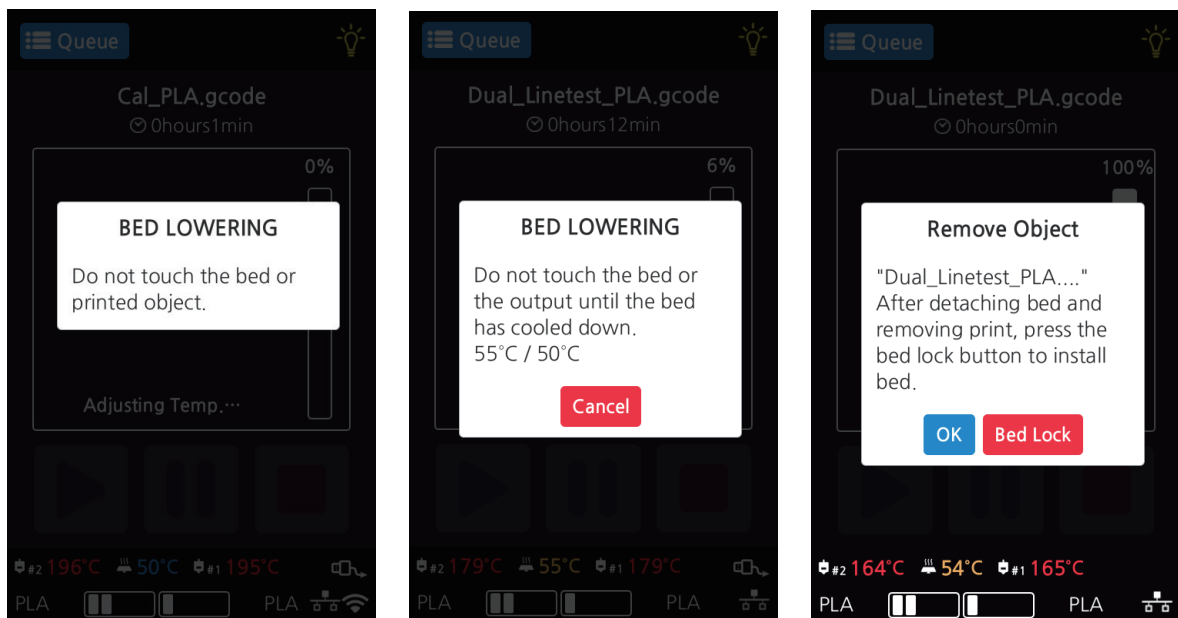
Queue

Cal_PLA.gcode
0hours1min

0%

BED LOWERING

Do not touch the bed or printed object.

Adjusting Temp.…

#2 196°C 50°C #1 195°C

PLA PLA

Queue

Dual_Linetest_PLA.gcode
0hours12min

6%

BED LOWERING

Do not touch the bed or the output until the bed has cooled down.
55°C / 50°C

Cancel

#2 179°C 55°C #1 179°C

PLA PLA

Queue

Dual_Linetest_PLA.gcode
0hours0min

100%

Remove Object

"Dual_Linetest_PLA...."
After detaching bed and removing print, press the bed lock button to install bed.

OK Bed Lock

#2 164°C 54°C #1 165°C

PLA PLA